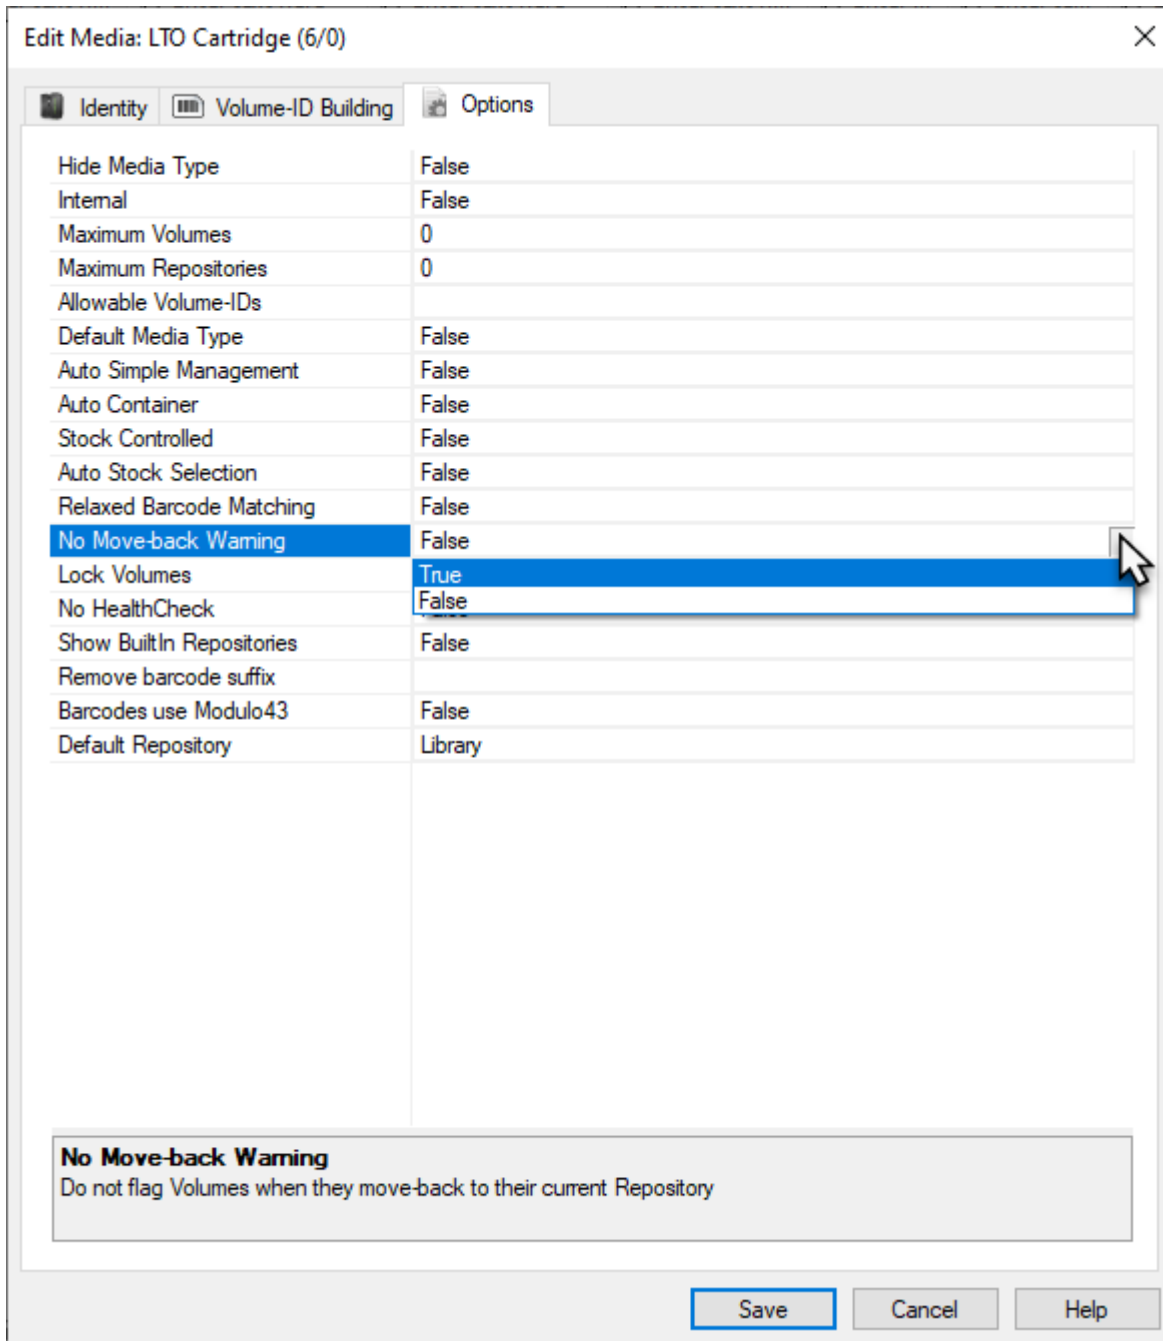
Edit Media: LTO Cartridge (6/0)

Identity | Volume-ID Building | Options

| | |
|---|---|
| Hide Media Type | False |
| Internal | False |
| Maximum Volumes | 0 |
| Maximum Repositories | 0 |
| Allowable Volume-IDs | |
| Default Media Type | False |
| Auto Simple Management | False |
| Auto Container | False |
| Stock Controlled | False |
| Auto Stock Selection | False |
| Relaxed Barcode Matching | False |
| No Move-back Warning | False |
| Lock Volumes | True |
| No HealthCheck | False |
| Show BuiltIn Repositories | False |
| Remove barcode suffix | |
| Barcodes use Modulo43 | False |
| Default Repository | Library |

No Move-back Warning
Do not flag Volumes when they move-back to their current Repository

Save Cancel Help